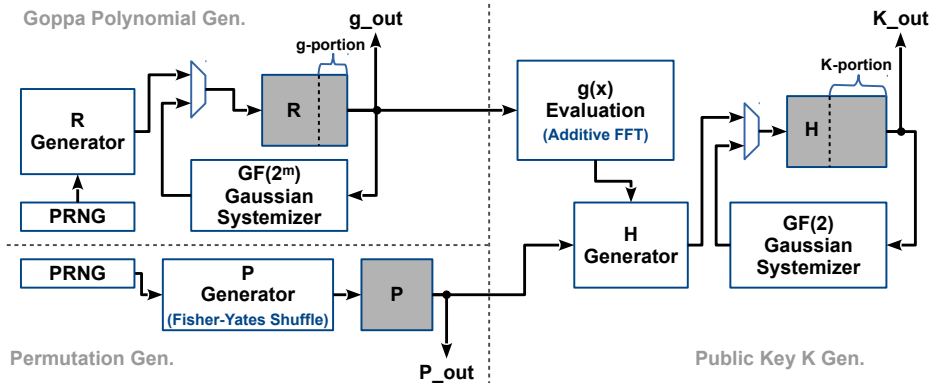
Goppa Polynomial Gen.

g_out

g-portion

R Generator

R

PRNG

GF($2^m$) Gaussian Systemizer

g(x) Evaluation (Additive FFT)

K_out

K-portion

H

H Generator

GF(2) Gaussian Systemizer

PRNG

P Generator (Fisher-Yates Shuffle)

P

Permutation Gen.

P_out

Public Key K Gen.